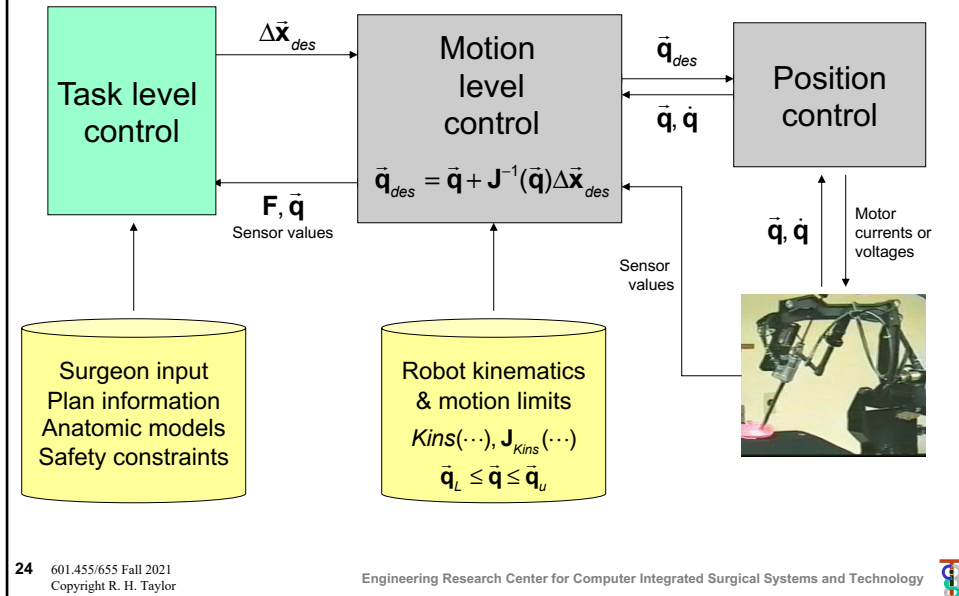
Task level control

$\Delta\vec{\mathbf{x}}_{des}$

Motion level control

$\vec{\mathbf{q}}_{des} = \vec{\mathbf{q}} + \mathbf{J}^{-1}(\vec{\mathbf{q}})\Delta\vec{\mathbf{x}}_{des}$

$\vec{\mathbf{q}}_{des}$

$\vec{\mathbf{q}}, \dot{\vec{\mathbf{q}}}$

Position control

$\mathbf{F}, \vec{\mathbf{q}}$
Sensor values

$\vec{\mathbf{q}}, \dot{\vec{\mathbf{q}}}$

Motor currents or voltages

Sensor values

Surgeon input
Plan information
Anatomic models
Safety constraints

Robot kinematics & motion limits
$Kins(\cdots), \mathbf{J}_{Kins}(\cdots)$
$\vec{\mathbf{q}}_L \le \vec{\mathbf{q}} \le \vec{\mathbf{q}}_u$

24 601.455/655 Fall 2021
Copyright R. H. Taylor

Engineering Research Center for Computer Integrated Surgical Systems and Technology